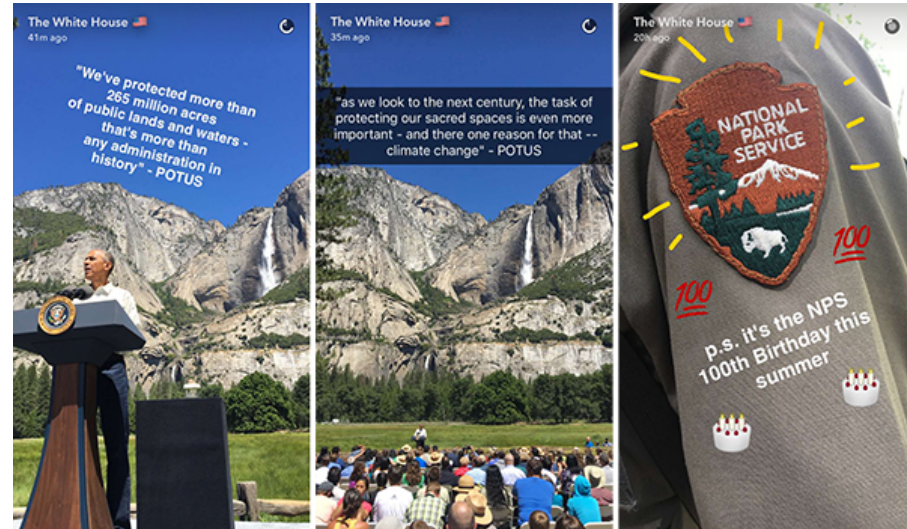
The White House
41m ago

"We've protected more than 265 million acres of public lands and waters - that's more than any administration in history" - POTUS

The White House
35m ago

"as we look to the next century, the task of protecting our sacred spaces is even more important - and there one reason for that -- climate change" - POTUS

The White House
20h ago

NATIONAL PARK SERVICE

100

100

p.s. it's the NPS 100th Birthday this summer